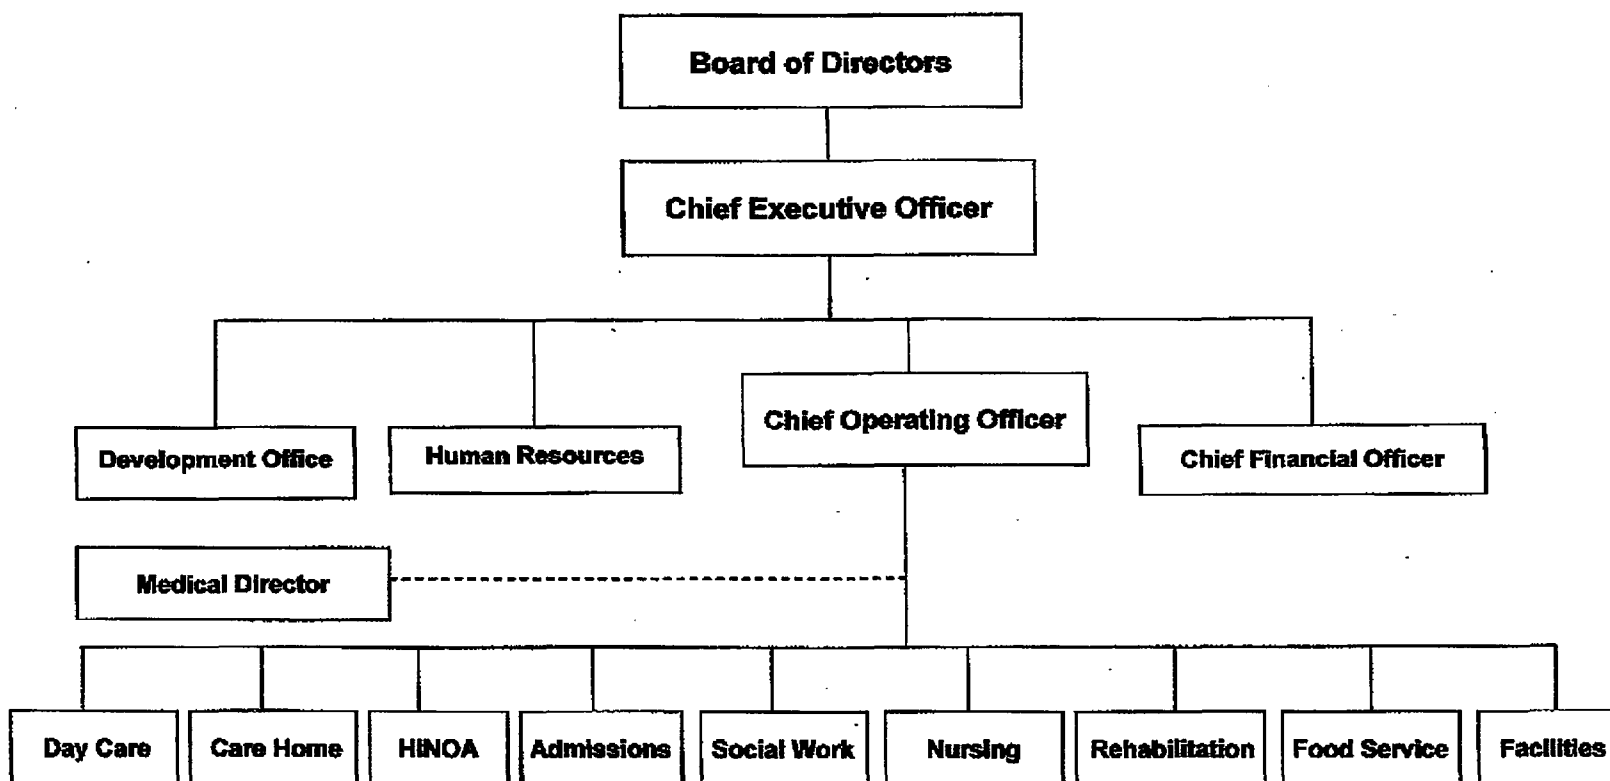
Board of Directors

Chief Executive Officer

Development Office

Human Resources

Chief Operating Officer

Chief Financial Officer

Medical Director

Day Care

Care Home

HINOA

Admissions

Social Work

Nursing

Rehabilitation

Food Service

Facilities